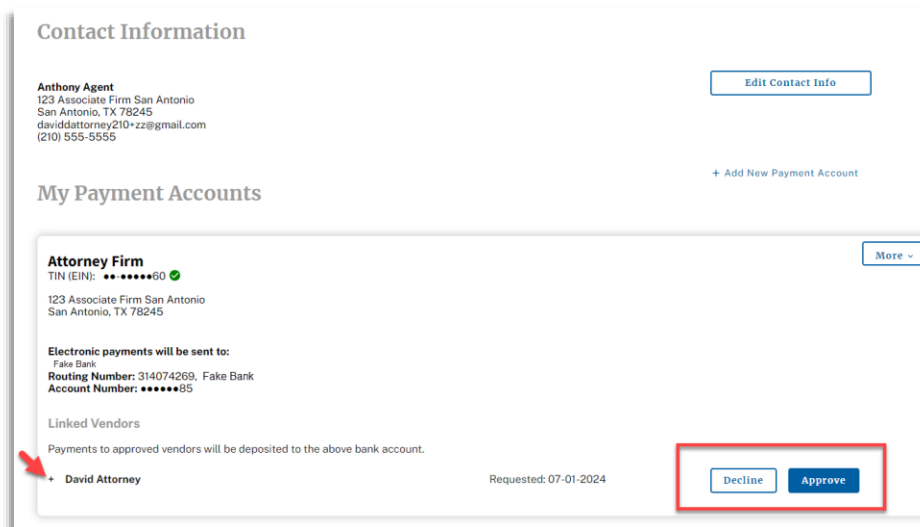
Contact Information

Anthony Agent
123 Associate Firm San Antonio
San Antonio, TX 78245
daviddattorney210+zz@gmail.com
(210) 555-5555

Edit Contact Info

+ Add New Payment Account

My Payment Accounts

Attorney Firm
TIN (EIN): ••-•••••60

More

123 Associate Firm San Antonio
San Antonio, TX 78245

Electronic payments will be sent to:
Fake Bank
Routing Number: 314074269, Fake Bank
Account Number: ••••••85

Linked Vendors

Payments to approved vendors will be deposited to the above bank account.

+ David Attorney

Requested: 07-01-2024

Decline

Approve